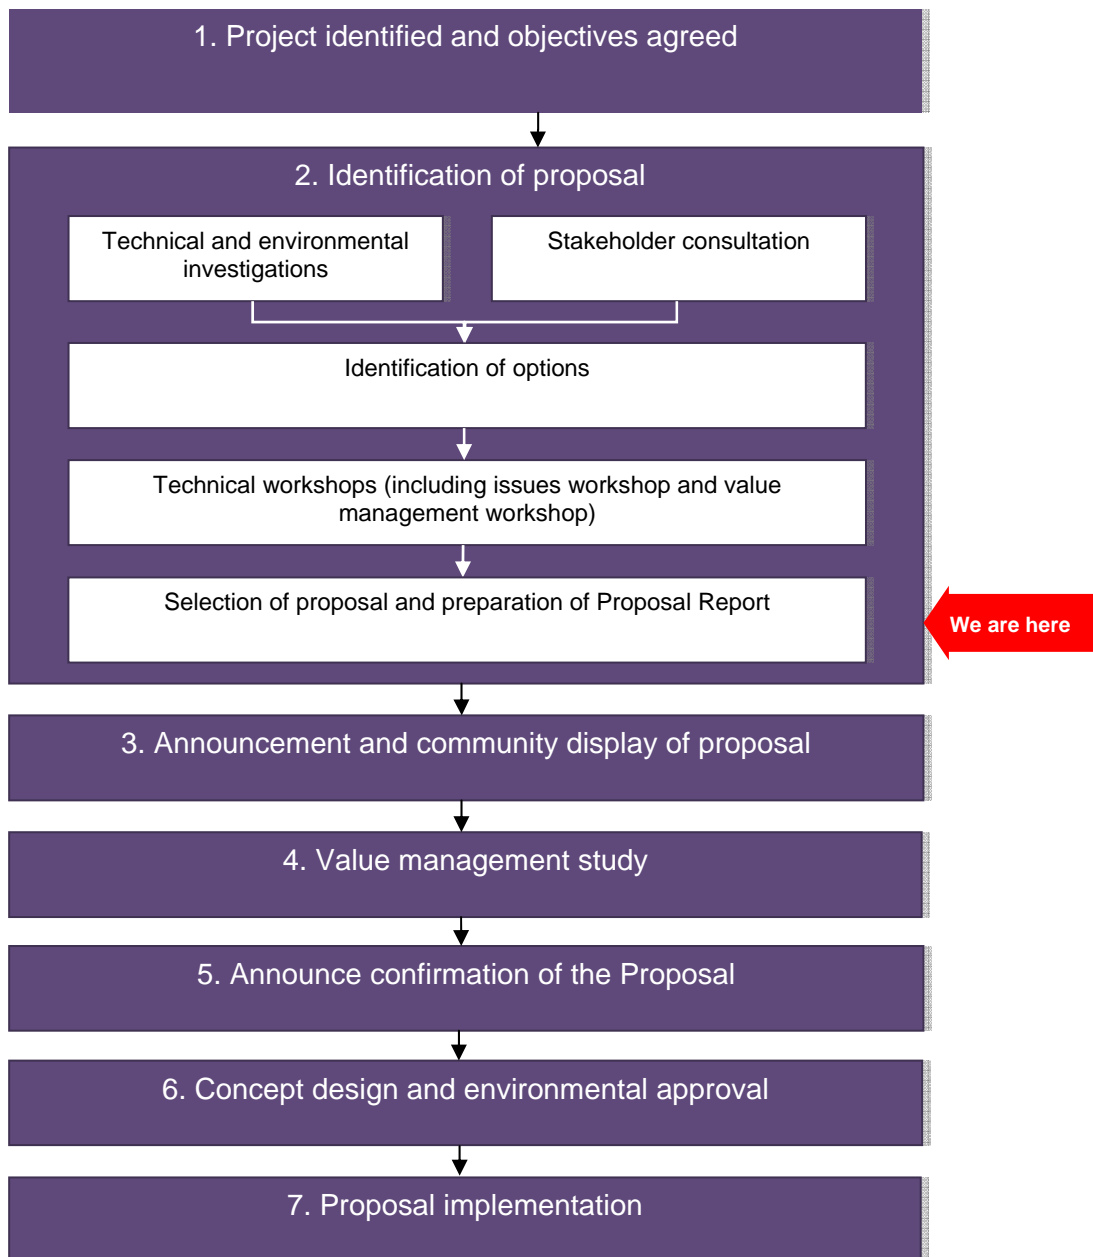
1. Project identified and objectives agreed

2. Identification of proposal

Technical and environmental investigations

Stakeholder consultation

Identification of options

Technical workshops (including issues workshop and value management workshop)

Selection of proposal and preparation of Proposal Report

We are here

3. Announcement and community display of proposal

4. Value management study

5. Announce confirmation of the Proposal

6. Concept design and environmental approval

7. Proposal implementation